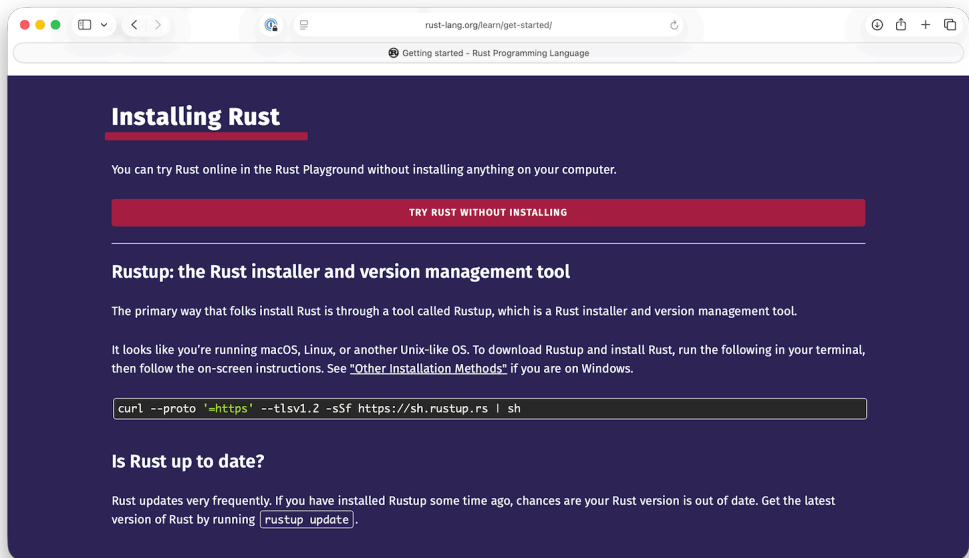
rust-lang.org/learn/get-started/

Getting started - Rust Programming Language

Installing Rust

You can try Rust online in the Rust Playground without installing anything on your computer.

TRY RUST WITHOUT INSTALLING

Rustup: the Rust installer and version management tool

The primary way that folks install Rust is through a tool called Rustup, which is a Rust installer and version management tool.

It looks like you're running macOS, Linux, or another Unix-like OS. To download Rustup and install Rust, run the following in your terminal, then follow the on-screen instructions. See "Other Installation Methods" if you are on Windows.

curl --proto '=https' --tlsv1.2 -sSf https://sh.rustup.rs | sh

Is Rust up to date?

Rust updates very frequently. If you have installed Rustup some time ago, chances are your Rust version is out of date. Get the latest version of Rust by running rustup update.